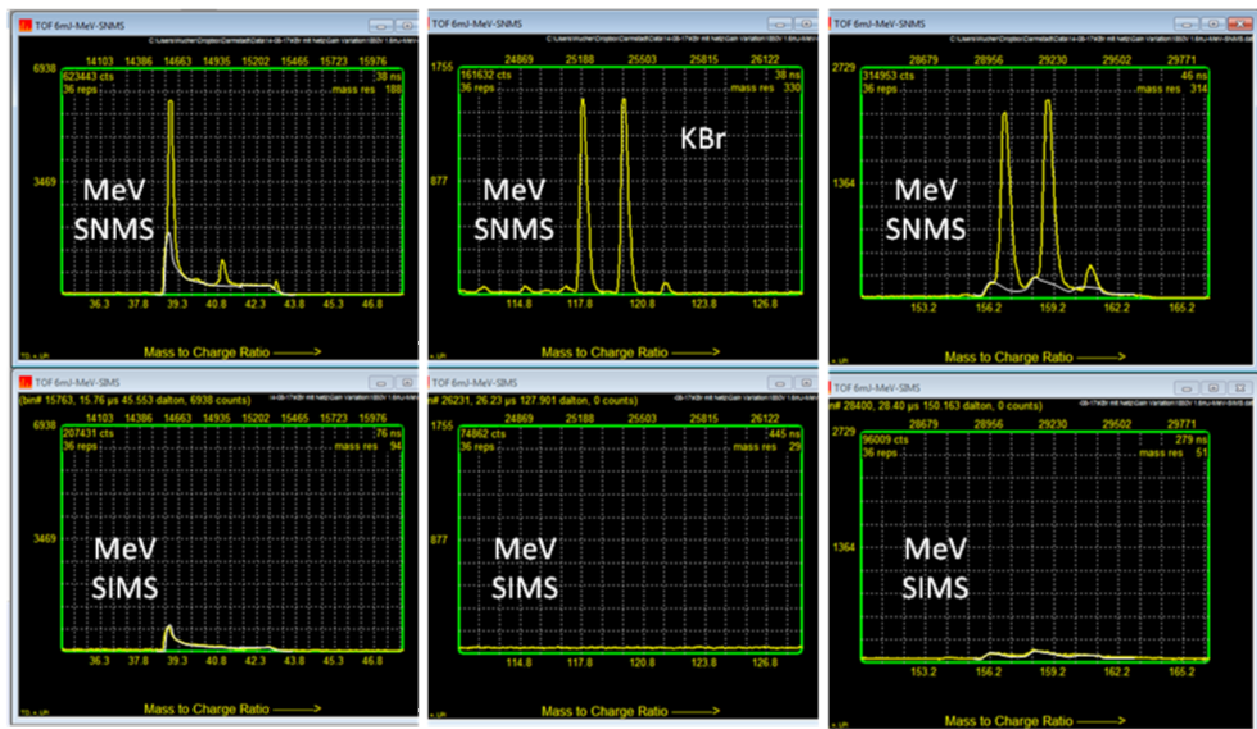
TOF 6mJ-MeV-SNMS
14103 14386 14663 14935 15202 15465 15723 15976
6938
623443 cts
36 reps
38 ns
mass res 188
3469
MeV
SNMS
36.3 37.8 39.3 40.8 42.3 43.8 45.3 46.8
Mass to Charge Ratio ——→

TOF 6mJ-MeV-SNMS
24869 25188 25503 25815 26122
1755
161632 cts
36 reps
38 ns
mass res 330
KBr
877
MeV
SNMS
114.8 117.8 120.8 123.8 126.8
Mass to Charge Ratio ——→

TOF 6mJ-MeV-SNMS
28679 28956 29230 29502 29771
2729
314953 cts
36 reps
46 ns
mass res 314
1364
MeV
SNMS
153.2 156.2 159.2 162.2 165.2
Mass to Charge Ratio ——→

TOF 6mJ-MeV-SIMS
(bin# 15763, 15.76 µs 45.553 dalton, 6938 counts)
14103 14386 14663 14935 15202 15465 15723 15976
6938
207431 cts
36 reps
76 ns
mass res 94
3469
MeV
SIMS
36.3 37.8 39.3 40.8 42.3 43.8 45.3 46.8
Mass to Charge Ratio ——→

TOF 6mJ-MeV-SIMS
# 26231, 26.23 µs 127.901 dalton, 0 counts)
24869 25188 25503 25815 26122
1755
74862 cts
36 reps
445 ns
mass res 29
877
MeV
SIMS
114.8 117.8 120.8 123.8 126.8
Mass to Charge Ratio ——→

TOF 6mJ-MeV-SIMS
# 28400, 28.40 µs 150.163 dalton, 0 counts)
28679 28956 29230 29502 29771
2729
96009 cts
36 reps
279 ns
mass res 51
1364
MeV
SIMS
153.2 156.2 159.2 162.2 165.2
Mass to Charge Ratio ——→